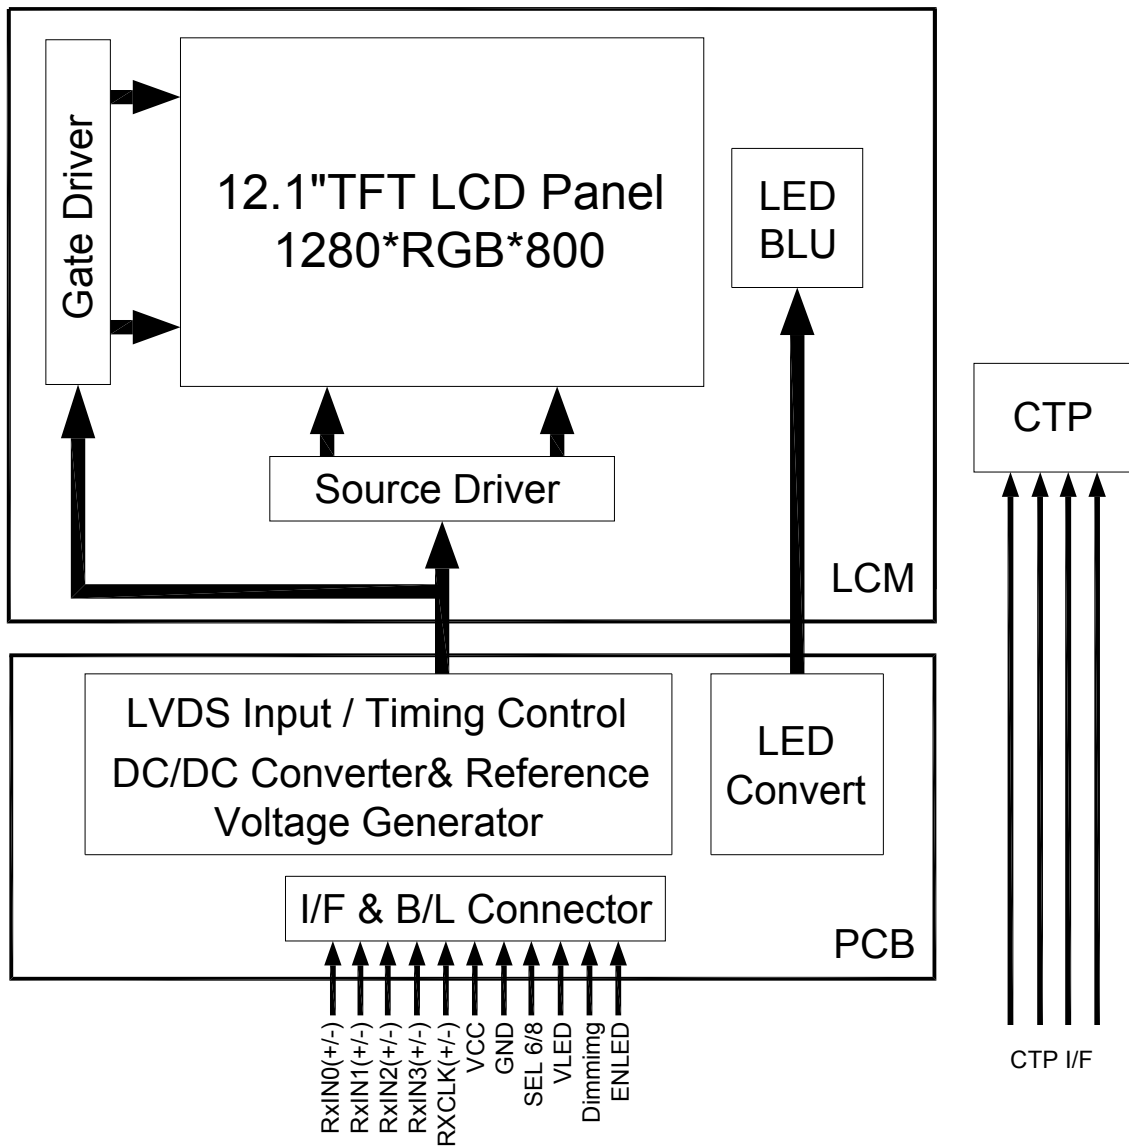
Gate Driver

12.1"TFT LCD Panel
1280*RGB*800

LED
BLU

Source Driver

LCM

CTP

LVDS Input / Timing Control
DC/DC Converter& Reference
Voltage Generator

LED
Convert

I/F & B/L Connector

PCB

RxIN0(+/-)
RxIN1(+/-)
RxIN2(+/-)
RxIN3(+/-)
RXCLK(+/-)
VCC
GND
SEL 6/8
VLED
Dimmimg
ENLED

CTP I/F